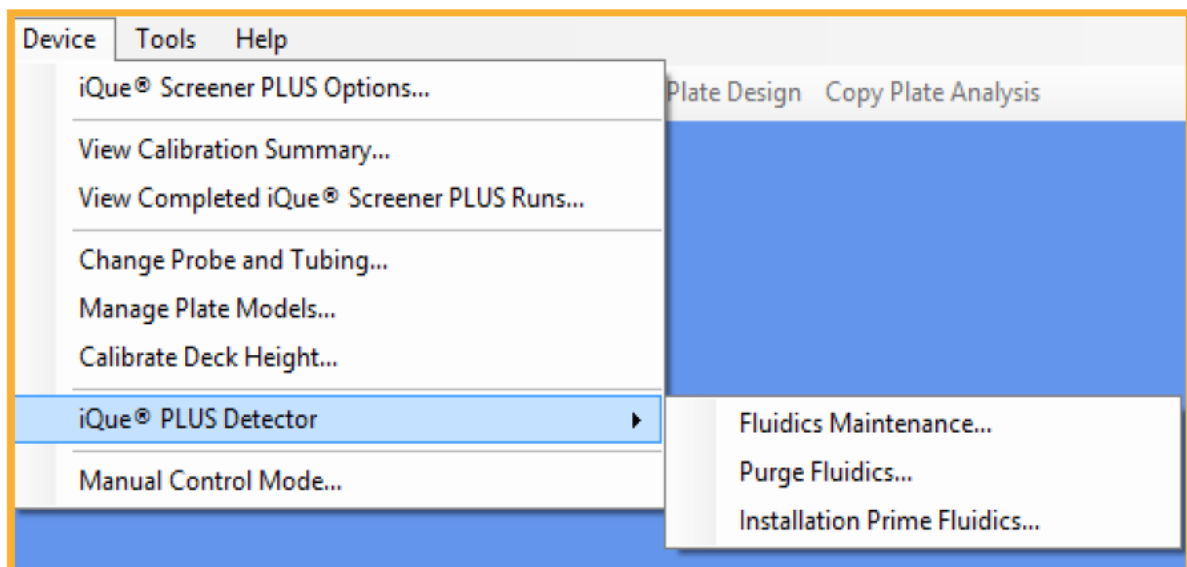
Device Tools Help

iQue® Screener PLUS Options...

View Calibration Summary...

View Completed iQue® Screener PLUS Runs...

Change Probe and Tubing...

Manage Plate Models...

Calibrate Deck Height...

iQue® PLUS Detector

Manual Control Mode...

Plate Design Copy Plate Analysis

Fluidics Maintenance...

Purge Fluidics...

Installation Prime Fluidics...